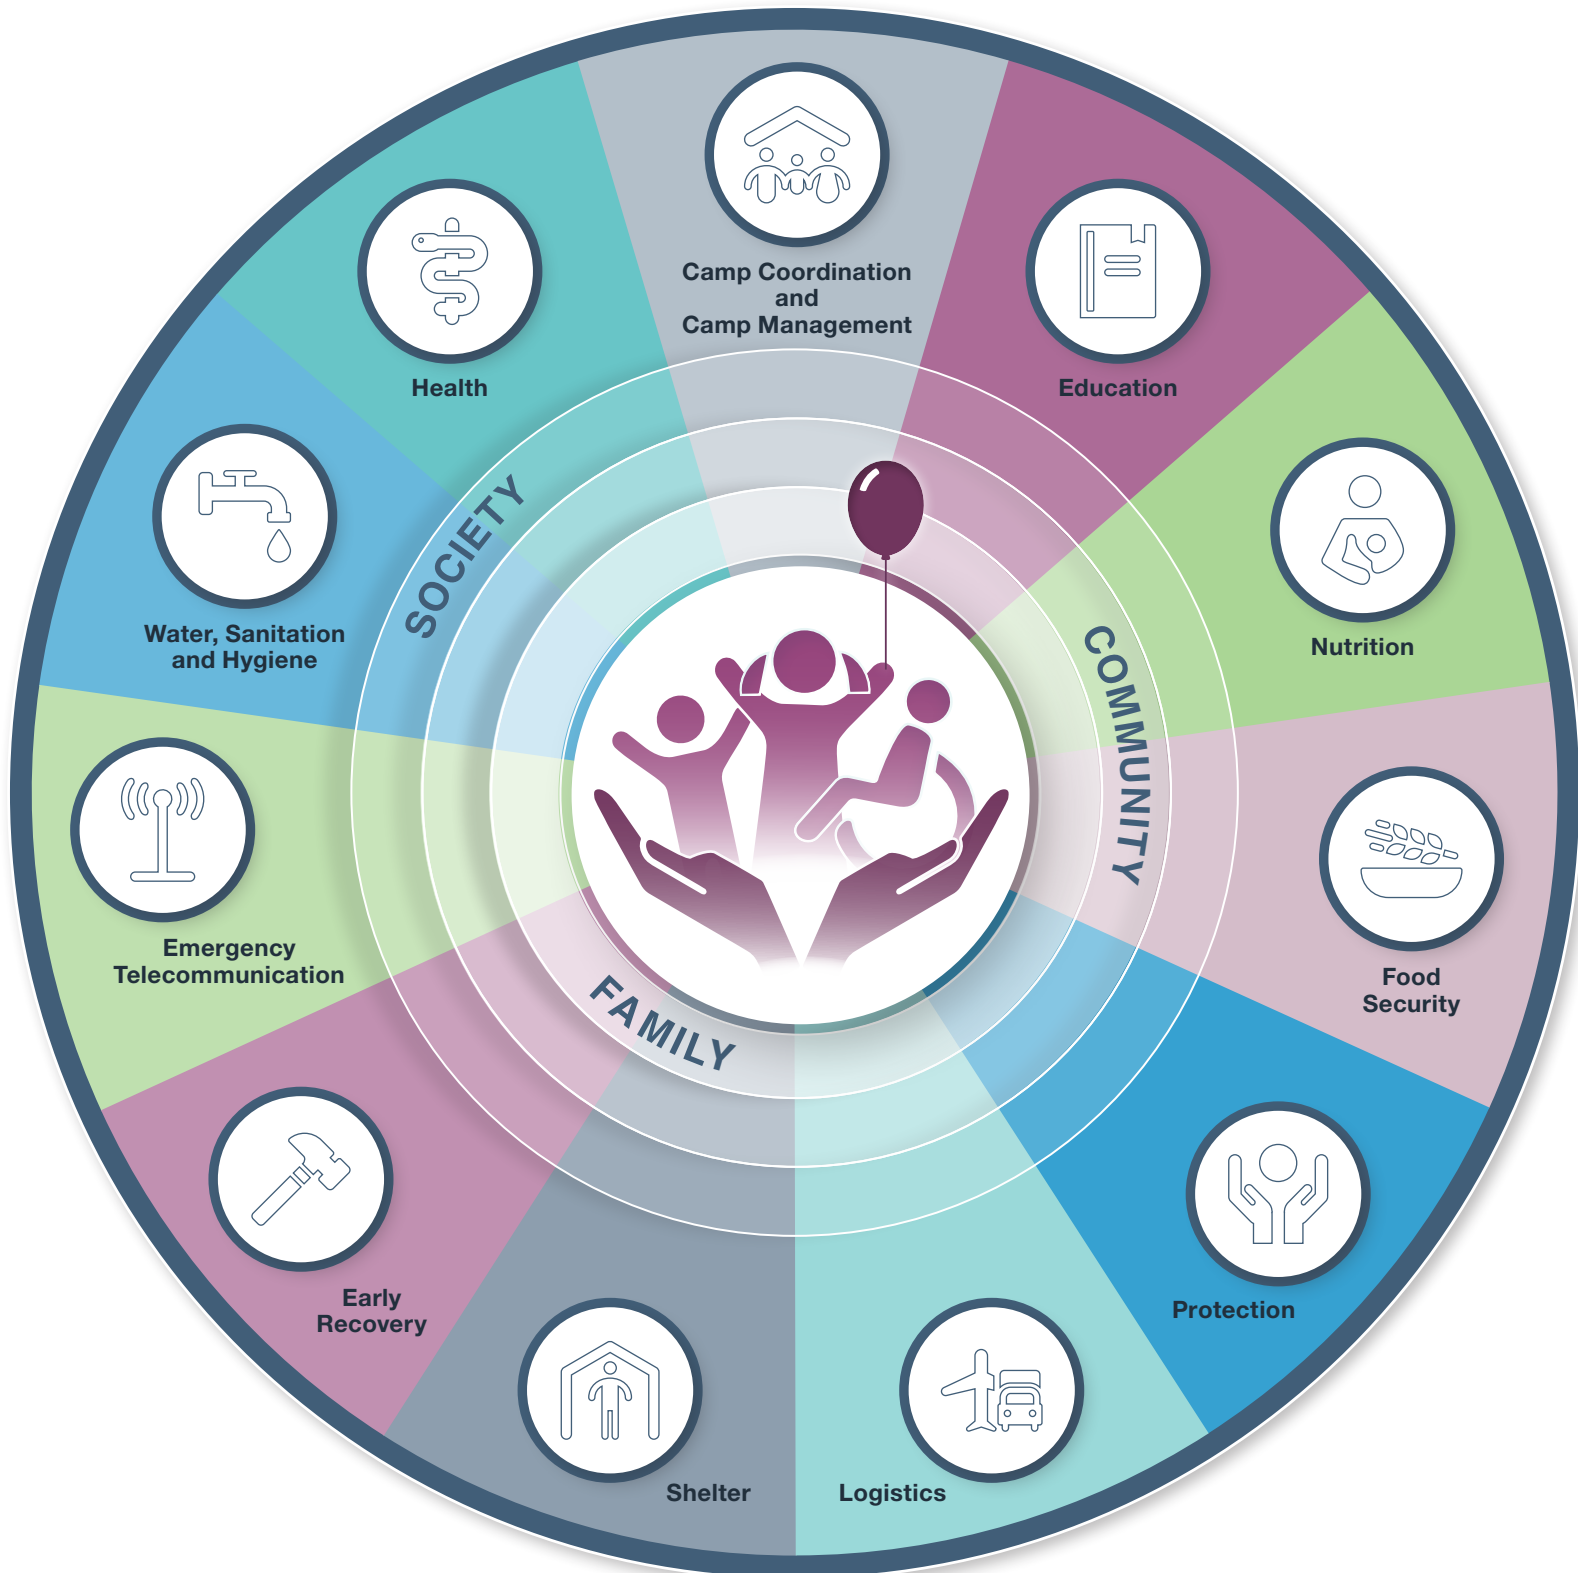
Camp Coordination and Camp Management

Education

Nutrition

Food Security

Protection

Logistics

Shelter

Early Recovery

Emergency Telecommunication

Water, Sanitation and Hygiene

Health

SOCIETY

COMMUNITY

FAMILY